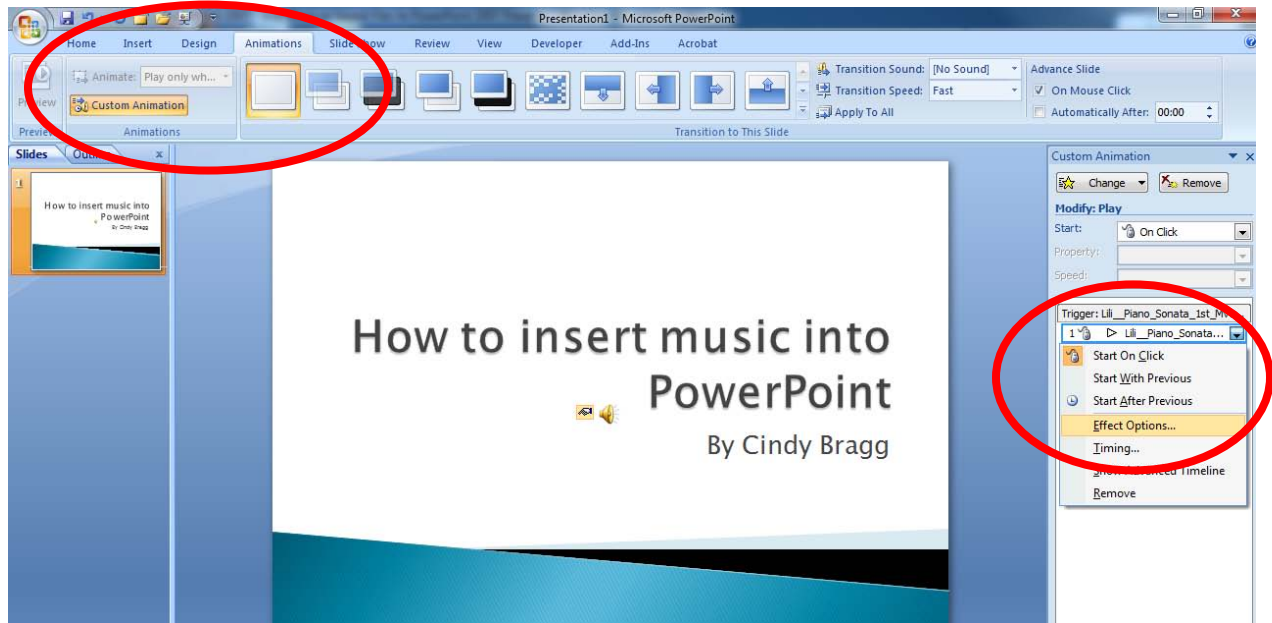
Presentation1 - Microsoft PowerPoint

Home Insert Design Animations Slide Show Review View Developer Add-Ins Acrobat

Preview

Animate: Play only wh...

Custom Animation

Animations

Transition Sound: [No Sound]

Transition Speed: Fast

Apply To All

Transition to This Slide

Advance Slide

On Mouse Click

Automatically After: 00:00

Slides Outline

1

How to insert music into PowerPoint

By Cindy Bragg

How to insert music into PowerPoint

By Cindy Bragg

Custom Animation

Change Remove

Modify: Play

Start: On Click

Property:

Speed:

Trigger: Lili__Piano_Sonata_1st_M

1 Lili__Piano_Sonata...

Start On Click

Start With Previous

Start After Previous

Effect Options...

Timing...

Show Advanced Timeline

Remove